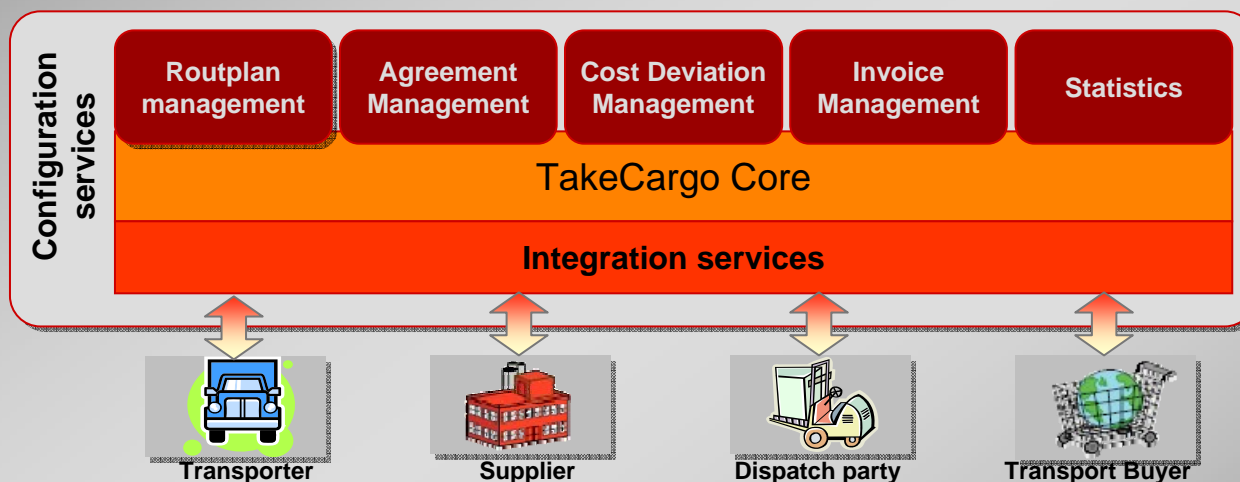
Configuration services

Routplan management

Agreement Management

Cost Deviation Management

Invoice Management

Statistics

TakeCargo Core

Integration services

Transporter

Supplier

Dispatch party

Transport Buyer